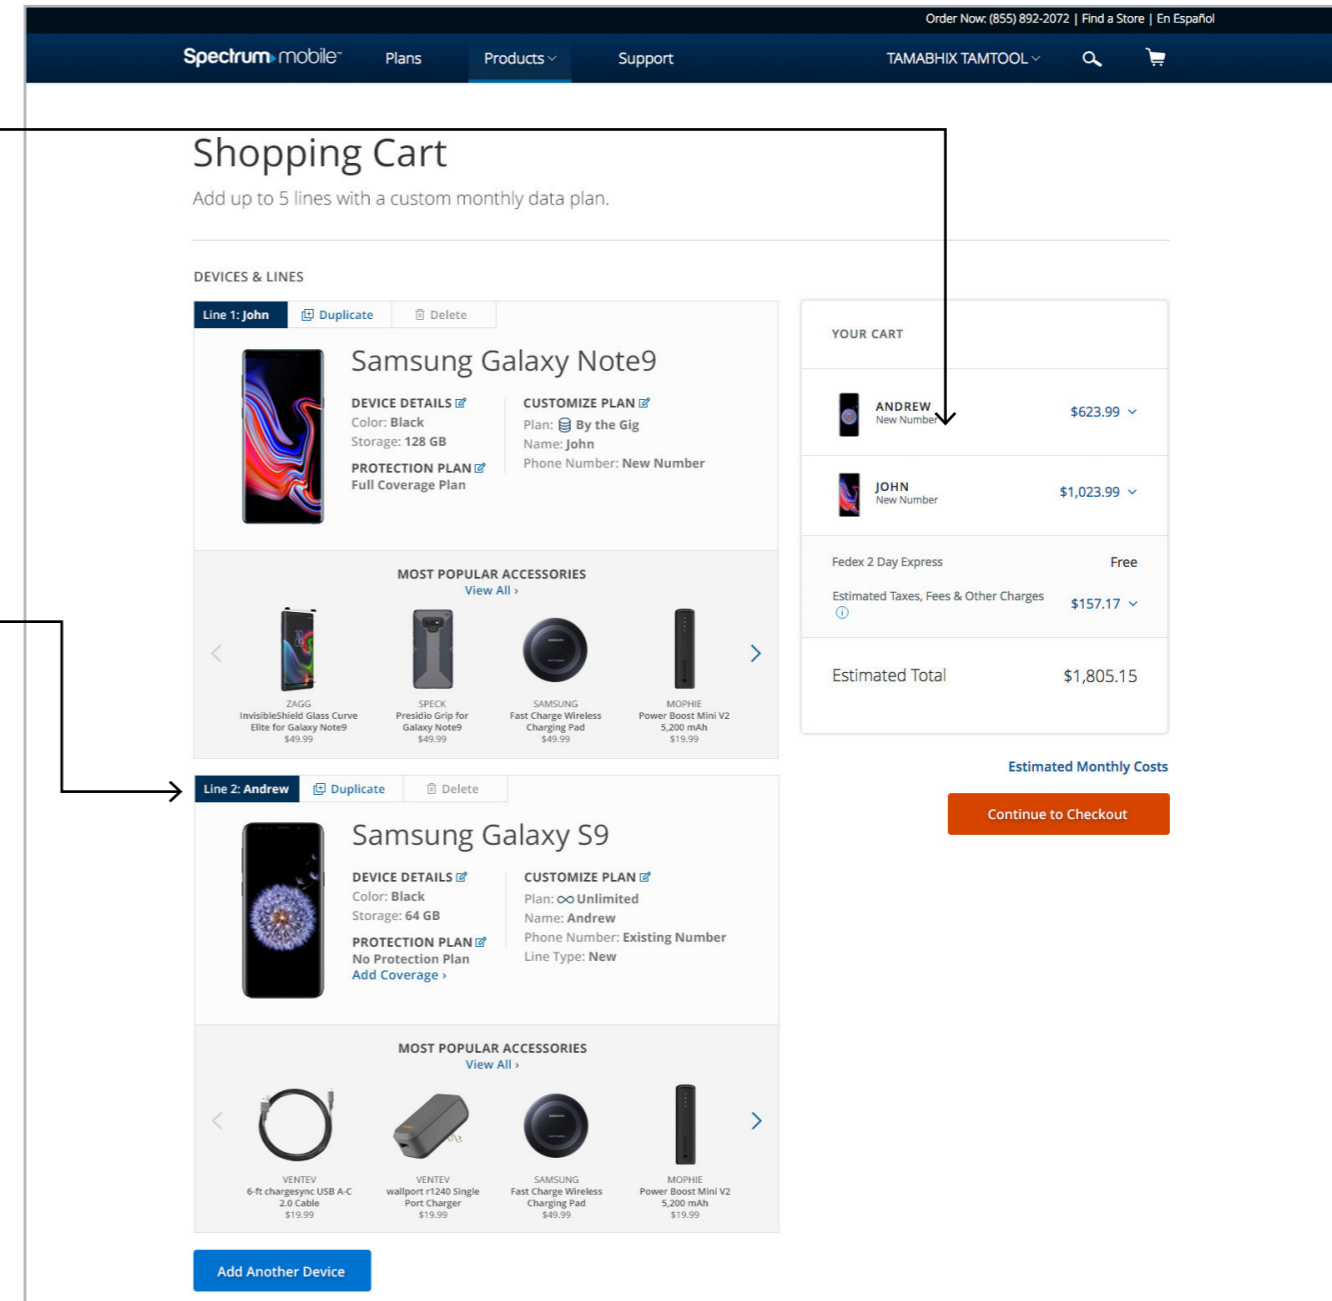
Order Now: (855) 892-2072 | Find a Store | En Español

Spectrum mobile Plans Products Support TAMABHIX TAMTOOL

Shopping Cart

Add up to 5 lines with a custom monthly data plan.

DEVICES & LINES

Line 1: John Duplicate Delete

Samsung Galaxy Note9

DEVICE DETAILS
Color: Black
Storage: 128 GB

PROTECTION PLAN
Full Coverage Plan

CUSTOMIZE PLAN
Plan: By the Gig
Name: John
Phone Number: New Number

MOST POPULAR ACCESSORIES
View All ›

ZAGG
InvisibleShield Glass Curve Elite for Galaxy Note9
$49.99

SPECK
Presidio Grip for Galaxy Note9
$49.99

SAMSUNG
Fast Charge Wireless Charging Pad
$49.99

MOPHIE
Power Boost Mini V2 5,200 mAh
$19.99

Line 2: Andrew Duplicate Delete

Samsung Galaxy S9

DEVICE DETAILS
Color: Black
Storage: 64 GB

PROTECTION PLAN
No Protection Plan
Add Coverage ›

CUSTOMIZE PLAN
Plan: Unlimited
Name: Andrew
Phone Number: Existing Number
Line Type: New

MOST POPULAR ACCESSORIES
View All ›

VENTEV
6-ft chargesync USB A-C 2.0 Cable
$19.99

VENTEV
wallport r1240 Single Port Charger
$19.99

SAMSUNG
Fast Charge Wireless Charging Pad
$49.99

MOPHIE
Power Boost Mini V2 5,200 mAh
$19.99

Add Another Device

YOUR CART

ANDREW
New Number
$623.99

JOHN
New Number
$1,023.99

Fedex 2 Day Express Free

Estimated Taxes, Fees & Other Charges $157.17

Estimated Total $1,805.15

Estimated Monthly Costs

Continue to Checkout